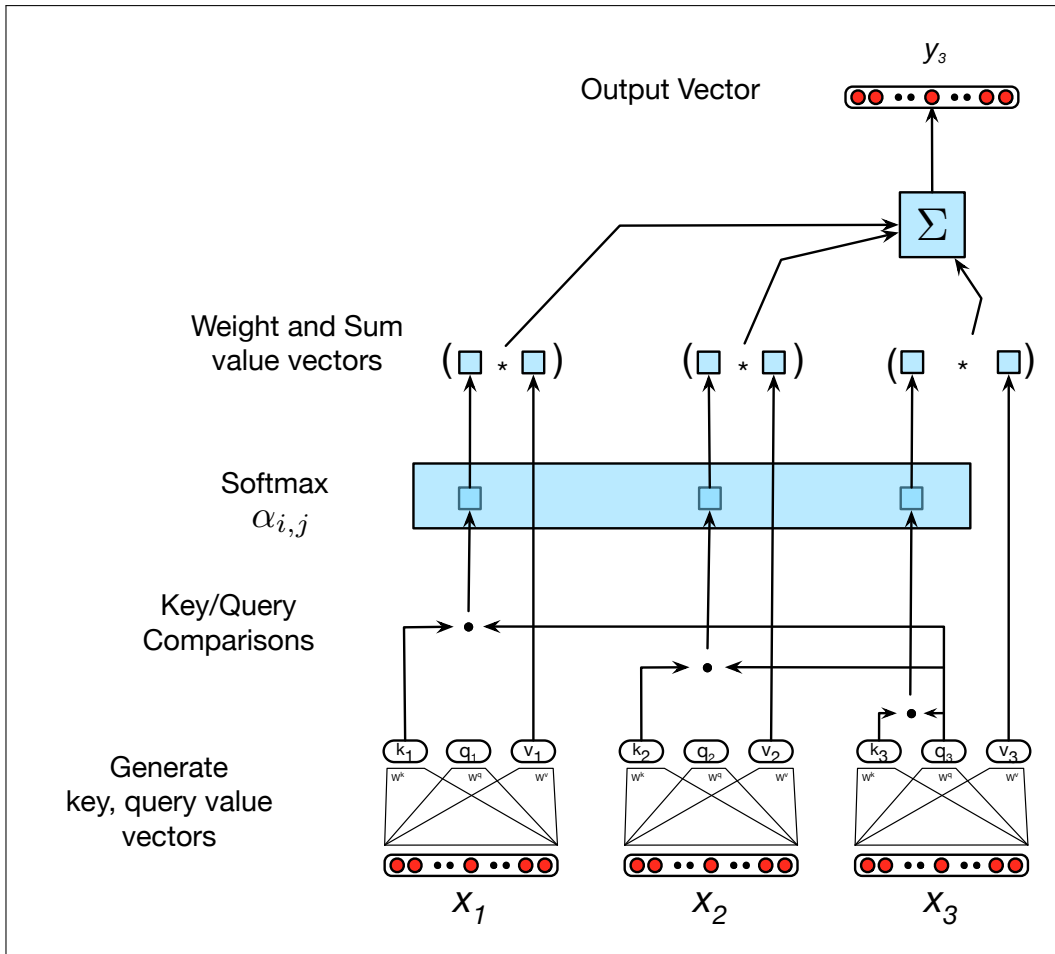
$y_3$

Output Vector

$\Sigma$

Weight and Sum value vectors

( * )

( * )

( * )

Softmax
$\alpha_{i,j}$

Key/Query Comparisons

Generate key, query value vectors

$k_1$ $q_1$ $v_1$

$W^k$ $W^q$ $W^v$

$k_2$ $q_2$ $v_2$

$W^k$ $W^q$ $W^v$

$k_3$ $q_3$ $v_3$

$W^k$ $W^q$ $W^v$

$x_1$

$x_2$

$x_3$